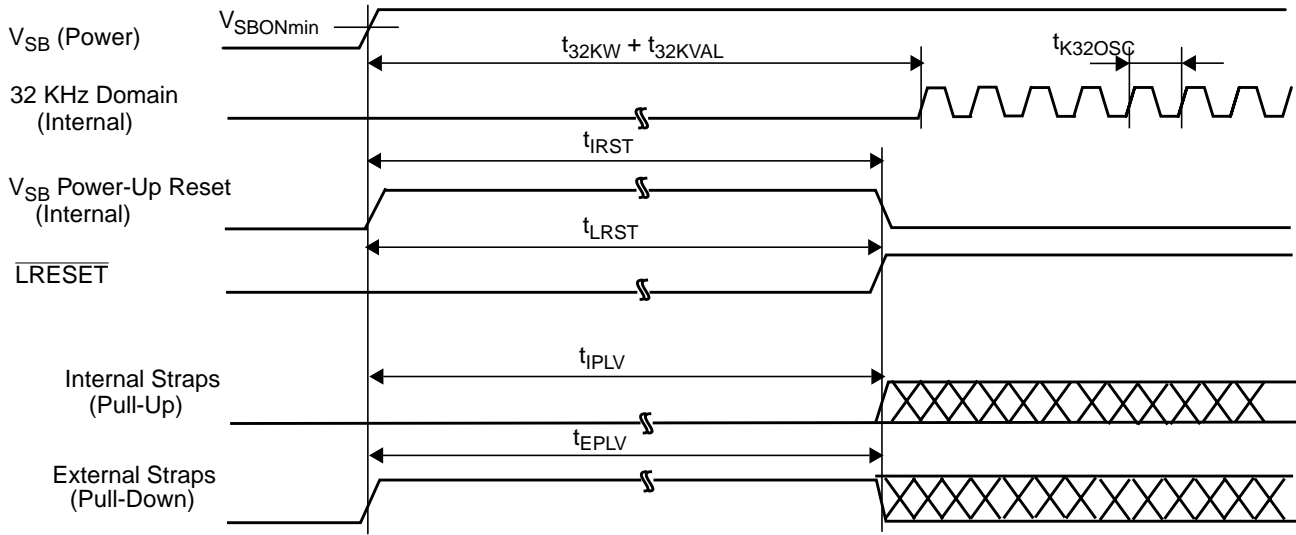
$V_{SB}$ (Power)

$V_{SBONmin}$

$t_{32KW} + t_{32KVAL}$

$t_{K32OSC}$

32 KHz Domain (Internal)

$t_{IRST}$

$V_{SB}$ Power-Up Reset (Internal)

$t_{LRST}$

$\overline{LRESET}$

$t_{IPLV}$

Internal Straps (Pull-Up)

$t_{EPLV}$

External Straps (Pull-Down)